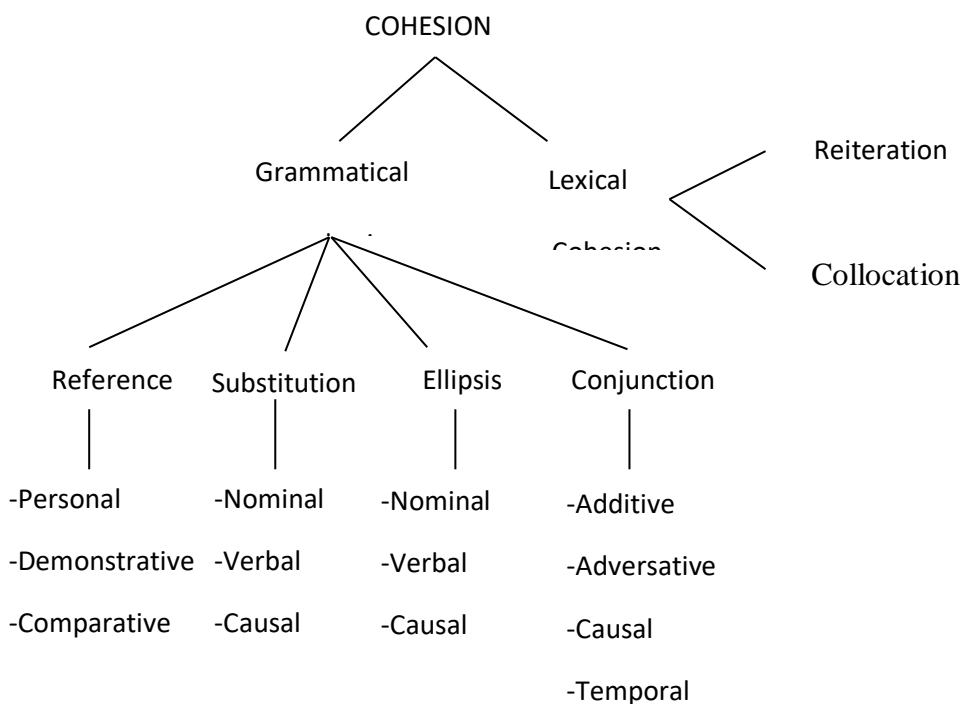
COHESION

Grammatical

Lexical

Cohesion

Reiteration

Collocation

Reference

Substitution

Ellipsis

Conjunction

-Personal

-Demonstrative

-Comparative

-Nominal

-Verbal

-Causal

-Nominal

-Verbal

-Causal

-Additive

-Adversative

-Causal

-Temporal